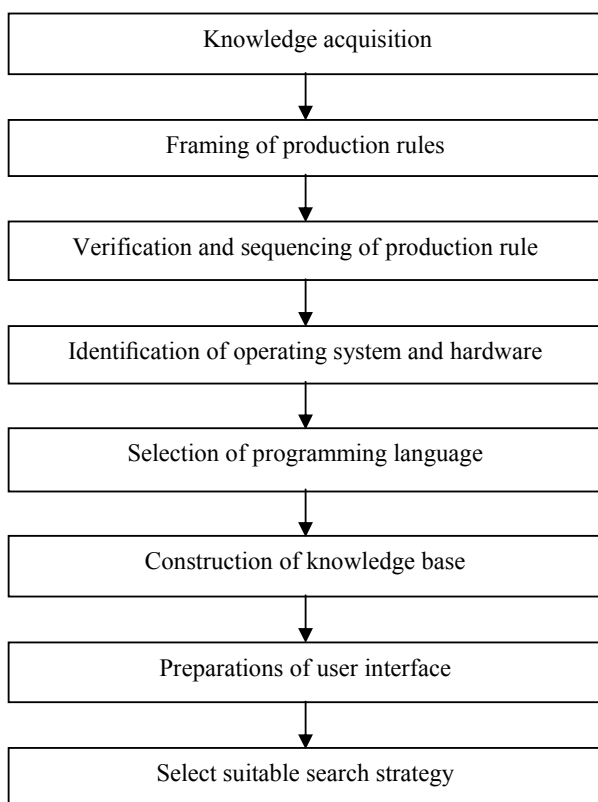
Knowledge acquisition

Framing of production rules

Verification and sequencing of production rule

Identification of operating system and hardware

Selection of programming language

Construction of knowledge base

Preparations of user interface

Select suitable search strategy